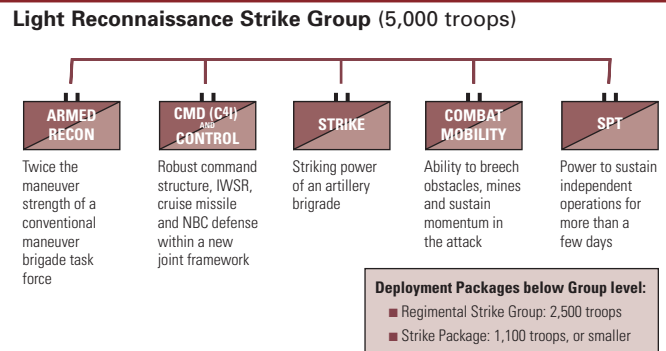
**Light Reconnaissance Strike Group** (5,000 troops)

ARMED RECON

Twice the maneuver strength of a conventional maneuver brigade task force

CMD ($C^4I$) AND CONTROL

Robust command structure, IWSR, cruise missile and NBC defense within a new joint framework

STRIKE

Striking power of an artillery brigade

COMBAT MOBILITY

Ability to breech obstacles, mines and sustain momentum in the attack

SPT

Power to sustain independent operations for more than a few days

**Deployment Packages below Group level:**

■ Regimental Strike Group: 2,500 troops

■ Strike Package: 1,100 troops, or smaller